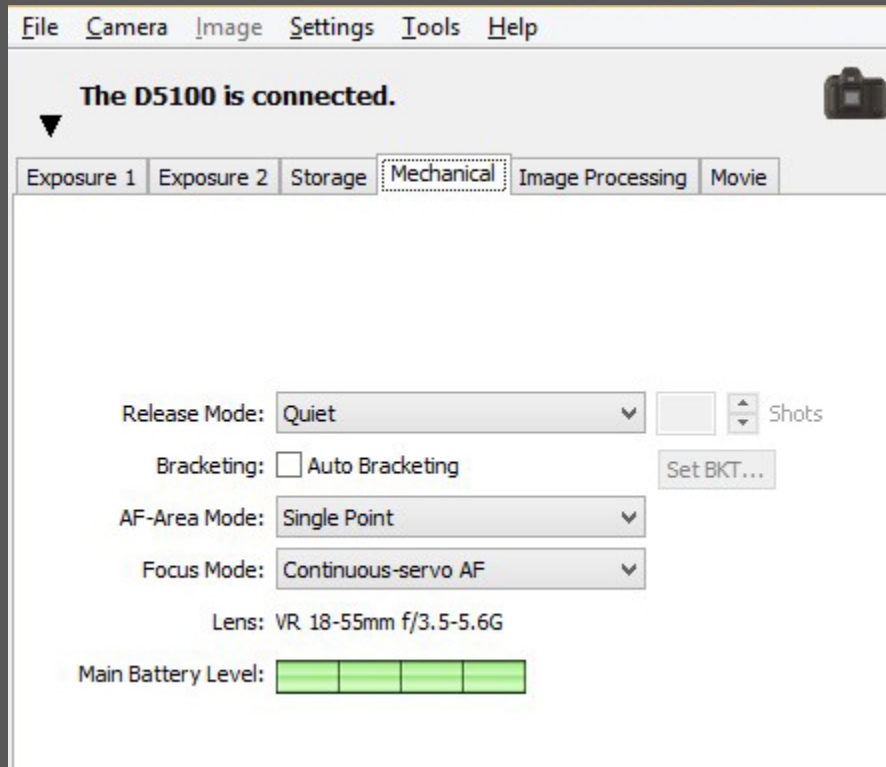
File Camera Image Settings Tools Help

The D5100 is connected.

Exposure 1 | Exposure 2 | Storage | Mechanical | Image Processing | Movie

Release Mode: Quiet

Shots

Bracketing: Auto Bracketing

Set BKT...

AF-Area Mode: Single Point

Focus Mode: Continuous-servo AF

Lens: VR 18-55mm f/3.5-5.6G

Main Battery Level: